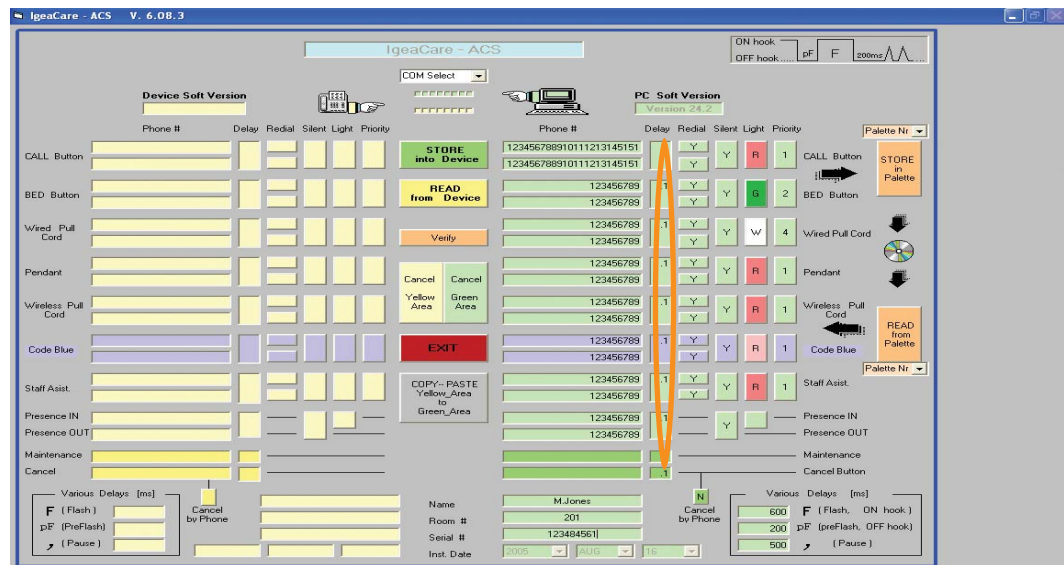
IgeaCare - ACS V. 6.08.3

IgeaCare - ACS

ON hook
OFF hook pF F 200ms

COM Select

Device Soft Version

PC Soft Version
Version 24.2

Phone # Delay Redial Silent Light Priority

Phone # Delay Redial Silent Light Priority

Palette Nr

CALL Button
BED Button
Wired Pull Cord
Pendant
Wireless Pull Cord
Code Blue
Staff Asist.
Presence IN
Presence OUT
Maintenance
Cancel

STORE into Device

READ from Device

Verify

Cancel Yellow Area
Cancel Green Area

EXIT

COPY-- PASTE Yellow_Area to Green_Area

123456789101112131451​51 Y
123456789101112131451​51 Y
Y R 1 CALL Button
123456789 .1 Y
123456789 Y
Y G 2 BED Button
123456789 .1 Y
123456789 Y
Y W 4 Wired Pull Cord
123456789 .1 Y
123456789 Y
Y R 1 Pendant
123456789 .1 Y
123456789 Y
Y R 1 Wireless Pull Cord
123456789 .1 Y
123456789 Y
Y R 1 Code Blue
123456789 .1 Y
123456789 Y
Y R 1 Staff Asist.
123456789 .1
123456789
Y Presence IN
Presence OUT
Maintenance
.1 Cancel Button

STORE in Palette

READ from Palette

Palette Nr

Various Delays [ms]
F (Flash)
pF (PreFlash)
, (Pause)

Cancel by Phone

Name M.Jones
Room # 201
Serial # 123484561
Inst. Date 2005 AUG 16

N
Cancel by Phone

Various Delays [ms]
600 F (Flash, ON hook)
200 pF (preFlash, OFF hook)
500 , (Pause)